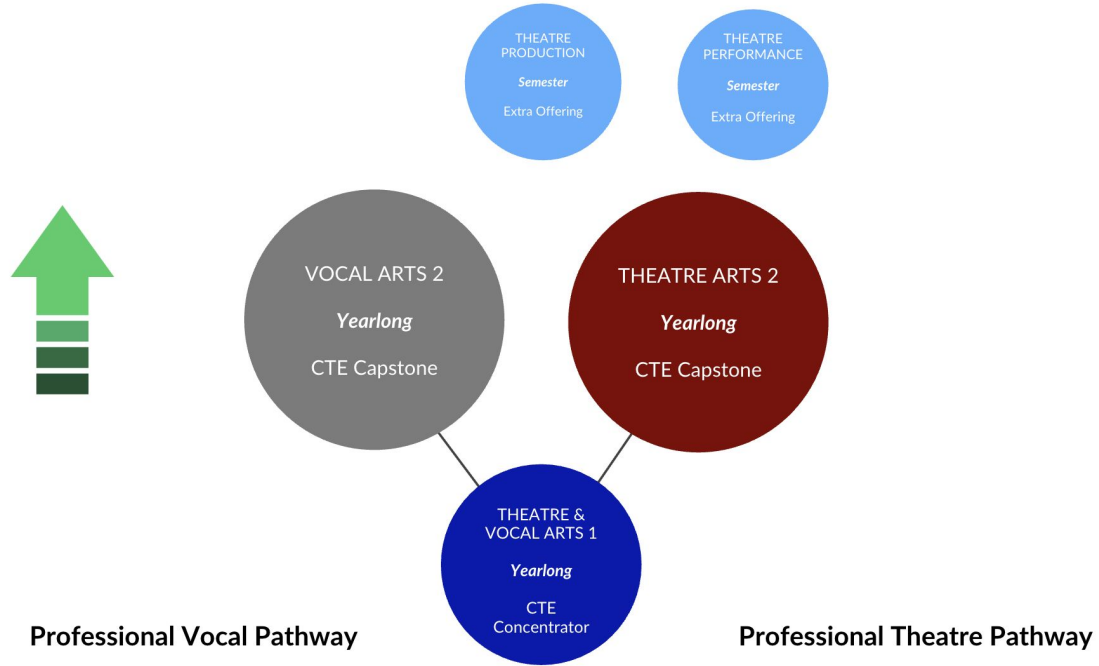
THEATRE PRODUCTION

Semester

Extra Offering

THEATRE PERFORMANCE

Semester

Extra Offering

VOCAL ARTS 2

Yearlong

CTE Capstone

THEATRE ARTS 2

Yearlong

CTE Capstone

THEATRE & VOCAL ARTS 1

Yearlong

CTE Concentrator

Professional Vocal Pathway

Professional Theatre Pathway